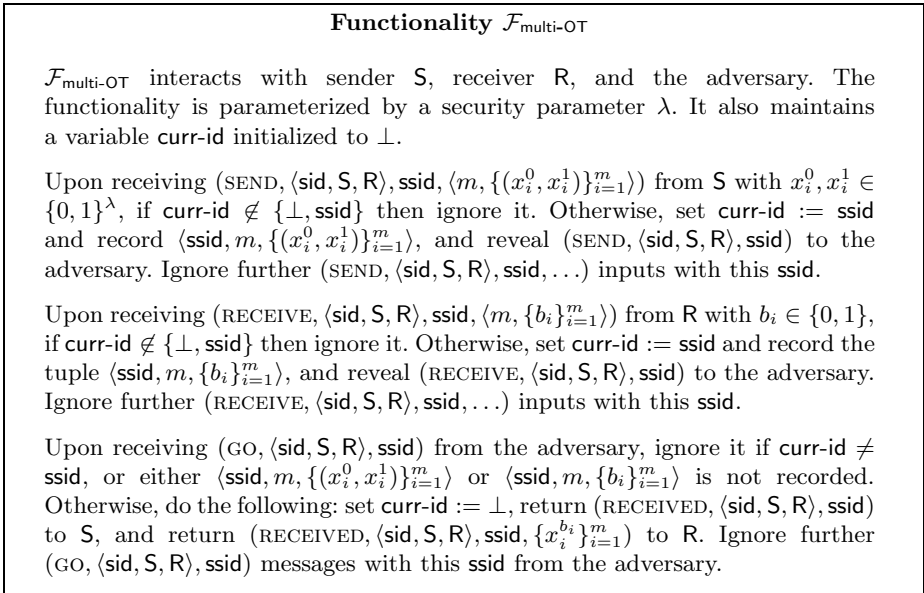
**Functionality $\mathcal{F}_{\mathsf{multi\text{-}OT}}$**

$\mathcal{F}_{\mathsf{multi\text{-}OT}}$ interacts with sender $\mathsf{S}$, receiver $\mathsf{R}$, and the adversary. The functionality is parameterized by a security parameter $\lambda$. It also maintains a variable $\mathsf{curr\text{-}id}$ initialized to $\perp$.

Upon receiving $(\text{SEND}, \langle \mathsf{sid}, \mathsf{S}, \mathsf{R}\rangle, \mathsf{ssid}, \langle m, \{(x_i^0, x_i^1)\}_{i=1}^m\rangle)$ from $\mathsf{S}$ with $x_i^0, x_i^1 \in \{0,1\}^\lambda$, if $\mathsf{curr\text{-}id} \notin \{\perp, \mathsf{ssid}\}$ then ignore it. Otherwise, set $\mathsf{curr\text{-}id} := \mathsf{ssid}$ and record $\langle \mathsf{ssid}, m, \{(x_i^0, x_i^1)\}_{i=1}^m\rangle$, and reveal $(\text{SEND}, \langle \mathsf{sid}, \mathsf{S}, \mathsf{R}\rangle, \mathsf{ssid})$ to the adversary. Ignore further $(\text{SEND}, \langle \mathsf{sid}, \mathsf{S}, \mathsf{R}\rangle, \mathsf{ssid}, \ldots)$ inputs with this $\mathsf{ssid}$.

Upon receiving $(\text{RECEIVE}, \langle \mathsf{sid}, \mathsf{S}, \mathsf{R}\rangle, \mathsf{ssid}, \langle m, \{b_i\}_{i=1}^m\rangle)$ from $\mathsf{R}$ with $b_i \in \{0,1\}$, if $\mathsf{curr\text{-}id} \notin \{\perp, \mathsf{ssid}\}$ then ignore it. Otherwise, set $\mathsf{curr\text{-}id} := \mathsf{ssid}$ and record the tuple $\langle \mathsf{ssid}, m, \{b_i\}_{i=1}^m\rangle$, and reveal $(\text{RECEIVE}, \langle \mathsf{sid}, \mathsf{S}, \mathsf{R}\rangle, \mathsf{ssid})$ to the adversary. Ignore further $(\text{RECEIVE}, \langle \mathsf{sid}, \mathsf{S}, \mathsf{R}\rangle, \mathsf{ssid}, \ldots)$ inputs with this $\mathsf{ssid}$.

Upon receiving $(\text{GO}, \langle \mathsf{sid}, \mathsf{S}, \mathsf{R}\rangle, \mathsf{ssid})$ from the adversary, ignore it if $\mathsf{curr\text{-}id} \neq \mathsf{ssid}$, or either $\langle \mathsf{ssid}, m, \{(x_i^0, x_i^1)\}_{i=1}^m\rangle$ or $\langle \mathsf{ssid}, m, \{b_i\}_{i=1}^m\rangle$ is not recorded. Otherwise, do the following: set $\mathsf{curr\text{-}id} := \perp$, return $(\text{RECEIVED}, \langle \mathsf{sid}, \mathsf{S}, \mathsf{R}\rangle, \mathsf{ssid})$ to $\mathsf{S}$, and return $(\text{RECEIVED}, \langle \mathsf{sid}, \mathsf{S}, \mathsf{R}\rangle, \mathsf{ssid}, \{x_i^{b_i}\}_{i=1}^m)$ to $\mathsf{R}$. Ignore further $(\text{GO}, \langle \mathsf{sid}, \mathsf{S}, \mathsf{R}\rangle, \mathsf{ssid})$ messages with this $\mathsf{ssid}$ from the adversary.